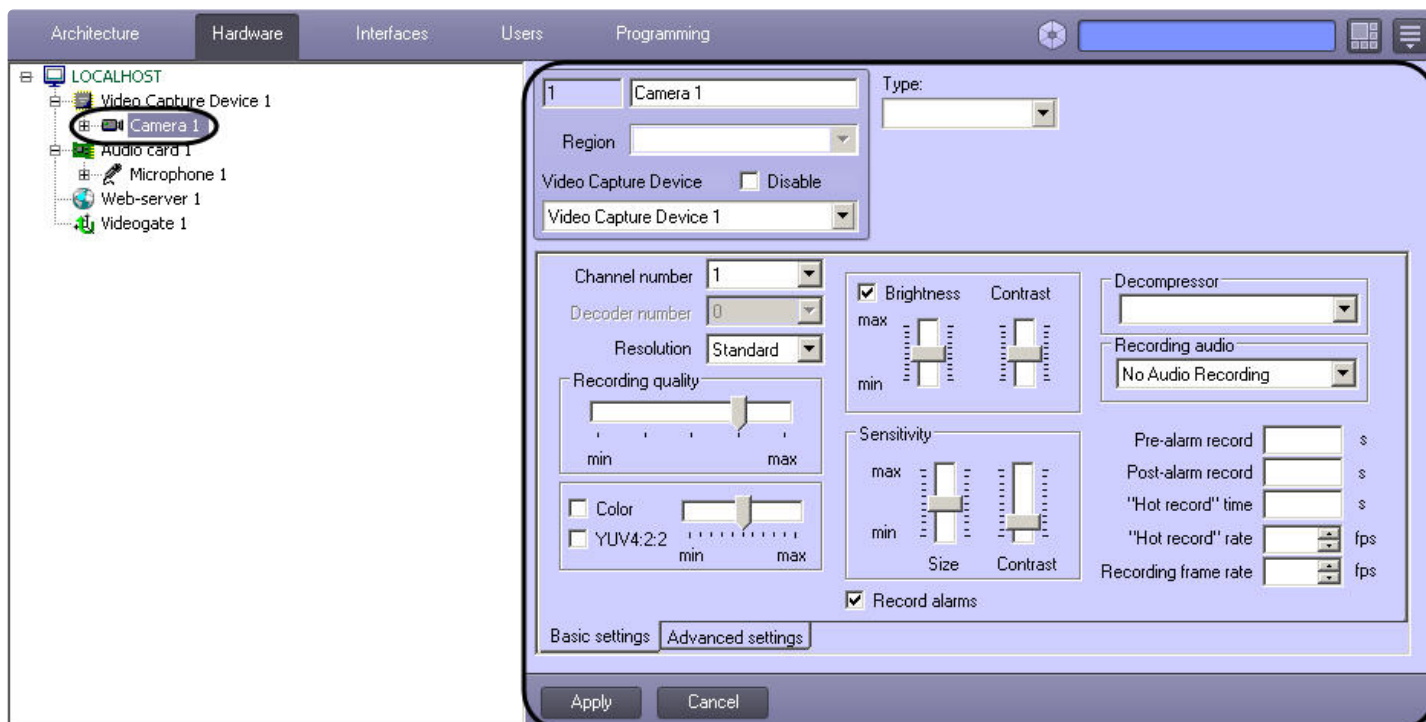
Architecture Hardware Interfaces Users Programming

LOCALHOST
Video Capture Device 1
Camera 1
Audio card 1
Microphone 1
Web-server 1
Videogate 1

1 Camera 1
Type:
Region
Video Capture Device Disable
Video Capture Device 1

Channel number 1
Decoder number 0
Resolution Standard
Recording quality
min max
Color
YUV4:2:2
min max

Brightness Contrast
max
min
Sensitivity
max
min
Size Contrast
Record alarms

Decompressor
Recording audio
No Audio Recording
Pre-alarm record s
Post-alarm record s
"Hot record" time s
"Hot record" rate fps
Recording frame rate fps

Basic settings Advanced settings

Apply Cancel